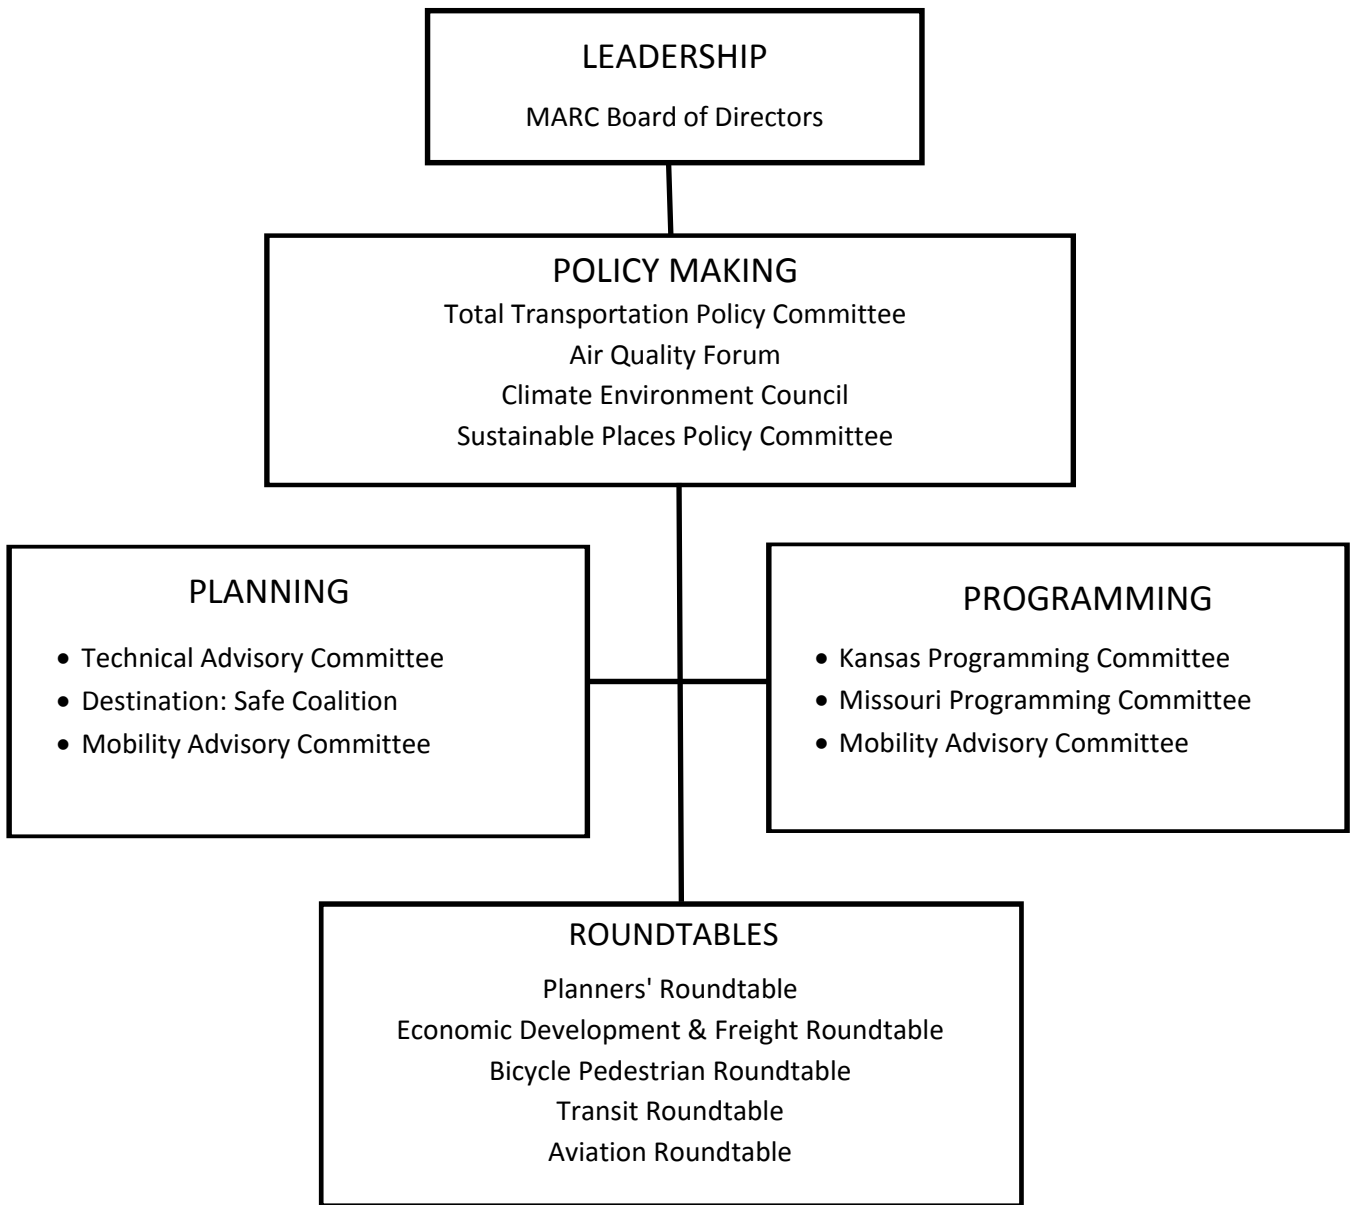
LEADERSHIP

MARC Board of Directors

POLICY MAKING

Total Transportation Policy Committee
Air Quality Forum
Climate Environment Council
Sustainable Places Policy Committee

PLANNING

- Technical Advisory Committee
- Destination: Safe Coalition
- Mobility Advisory Committee

PROGRAMMING

- Kansas Programming Committee
- Missouri Programming Committee
- Mobility Advisory Committee

ROUNDTABLES

Planners' Roundtable
Economic Development & Freight Roundtable
Bicycle Pedestrian Roundtable
Transit Roundtable
Aviation Roundtable